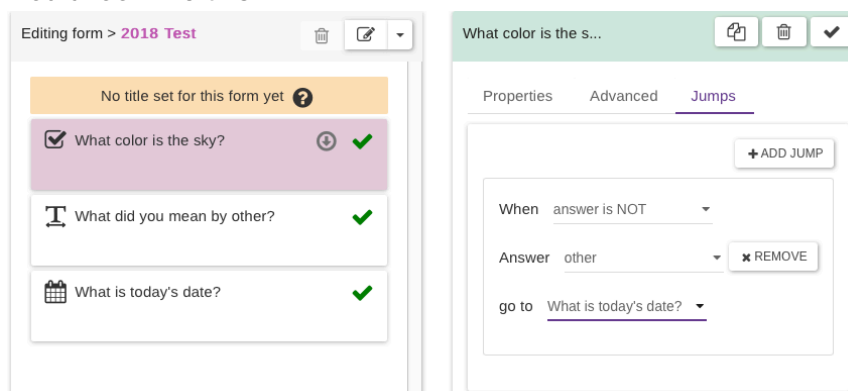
Editing form > 2018 Test

No title set for this form yet

What color is the sky?

What did you mean by other?

What is today's date?

What color is the s...

Properties Advanced Jumps

+ADD JUMP

When answer is NOT

Answer other

✖REMOVE

go to What is today's date?